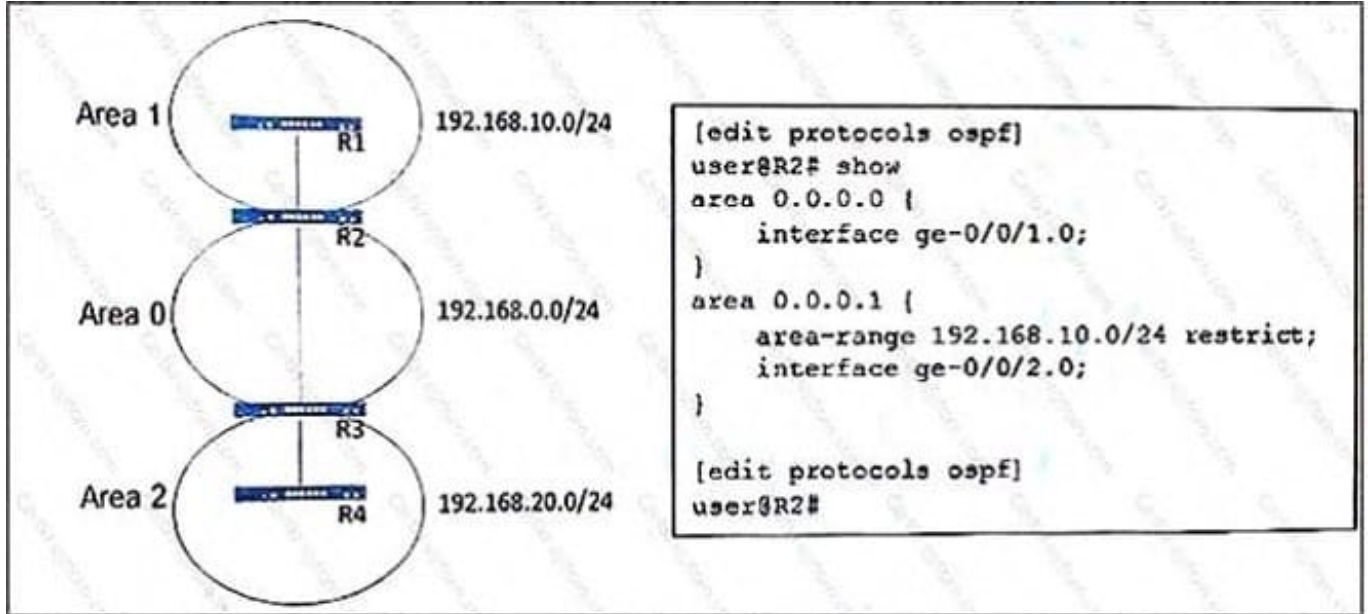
Area 1
R1
192.168.10.0/24
R2
Area 0
192.168.0.0/24
R3
Area 2
R4
192.168.20.0/24

[edit protocols ospf]
user@R2# show
area 0.0.0.0 {
    interface ge-0/0/1.0;
}
area 0.0.0.1 {
    area-range 192.168.10.0/24 restrict;
    interface ge-0/0/2.0;
}

[edit protocols ospf]
user@R2#